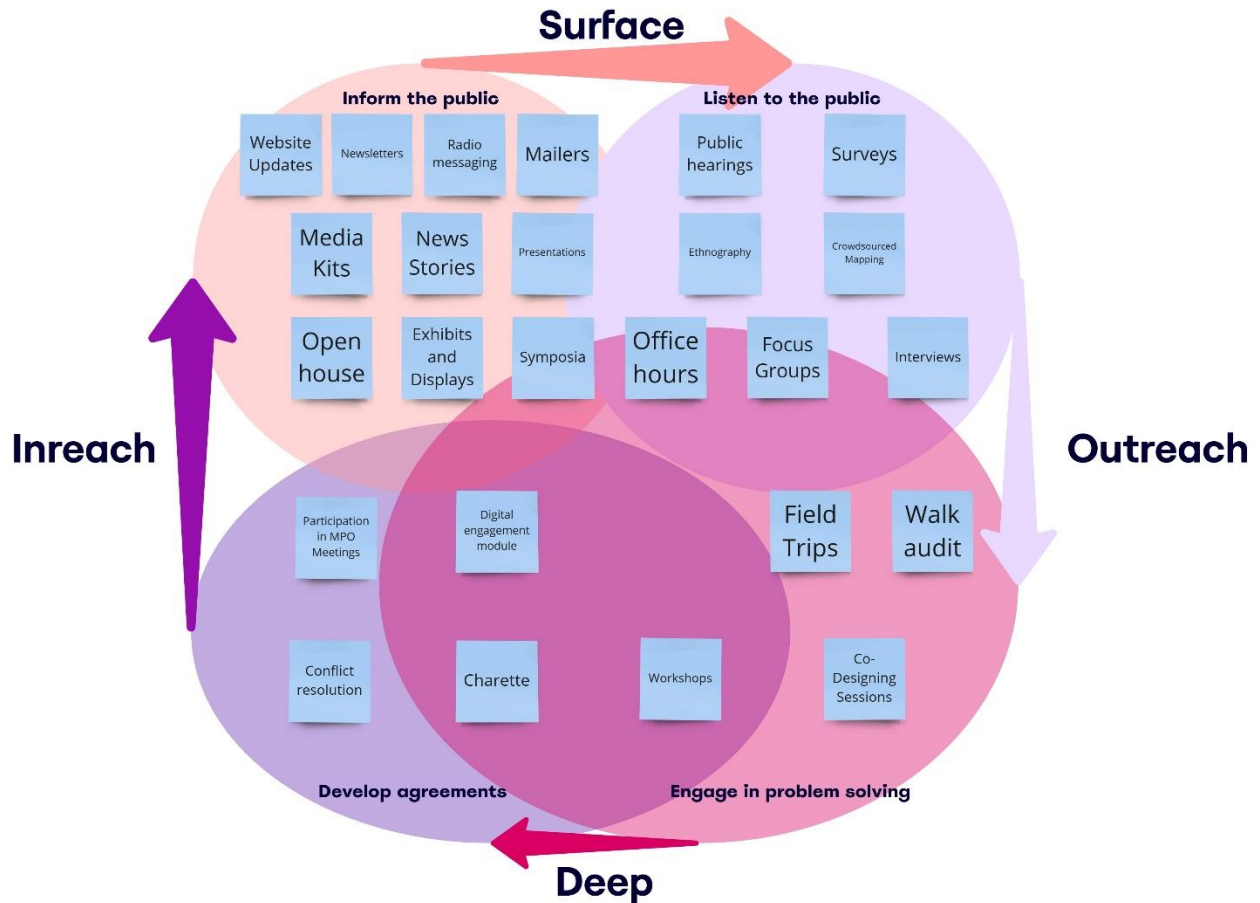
Surface

Inform the public

Website Updates

Newsletters

Radio messaging

Mailers

Media Kits

News Stories

Presentations

Open house

Exhibits and Displays

Symposia

Listen to the public

Public hearings

Surveys

Ethnography

Crowdsourced Mapping

Office hours

Focus Groups

Interviews

Inreach

Outreach

Participation in MPO Meetings

Digital engagement module

Field Trips

Walk audit

Conflict resolution

Charette

Workshops

Co-Designing Sessions

Develop agreements

Engage in problem solving

Deep